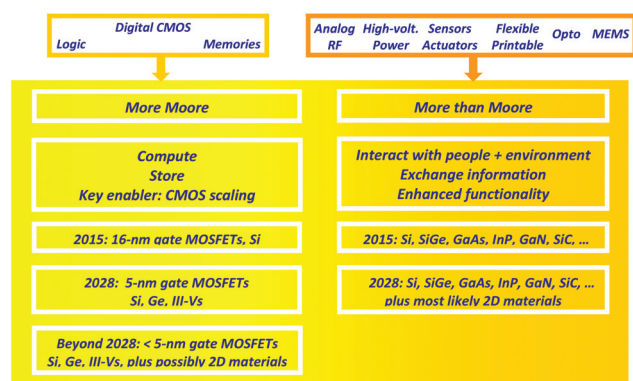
Digital CMOS
Logic Memories

Analog RF
High-volt. Power
Sensors Actuators
Flexible Printable
Opto
MEMS

More Moore

Compute
Store
Key enabler: CMOS scaling

2015: 16-nm gate MOSFETs, Si

2028: 5-nm gate MOSFETs
Si, Ge, III-Vs

Beyond 2028: < 5-nm gate MOSFETs
Si, Ge, III-Vs, plus possibly 2D materials

More than Moore

Interact with people + environment
Exchange information
Enhanced functionality

2015: Si, SiGe, GaAs, InP, GaN, SiC, …

2028: Si, SiGe, GaAs, InP, GaN, SiC, …
plus most likely 2D materials